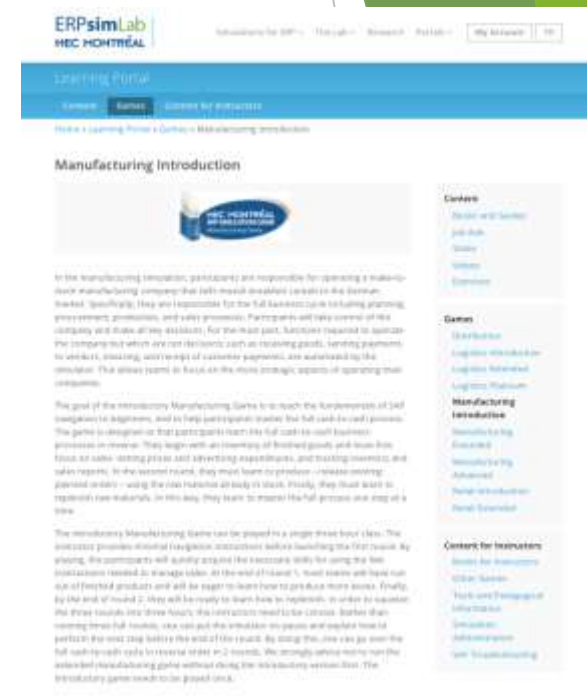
ERPsimLab
HEC MONTRÉAL

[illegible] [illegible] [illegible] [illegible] My Account FR

Learning Portal

Content Games Content for Instructors

Home » Learning Portal » Games » Manufacturing Introduction

Manufacturing Introduction

HEC MONTRÉAL

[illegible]

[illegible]

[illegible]

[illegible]

Content
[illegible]
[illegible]
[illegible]
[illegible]
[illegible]

Games
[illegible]
Logistics Introduction
Logistics Extended
Logistics Platinum
Manufacturing Introduction
Manufacturing Extended
Manufacturing Advanced
Retail Introduction
Retail Extended

Content for Instructors
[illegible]
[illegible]
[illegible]
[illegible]
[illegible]